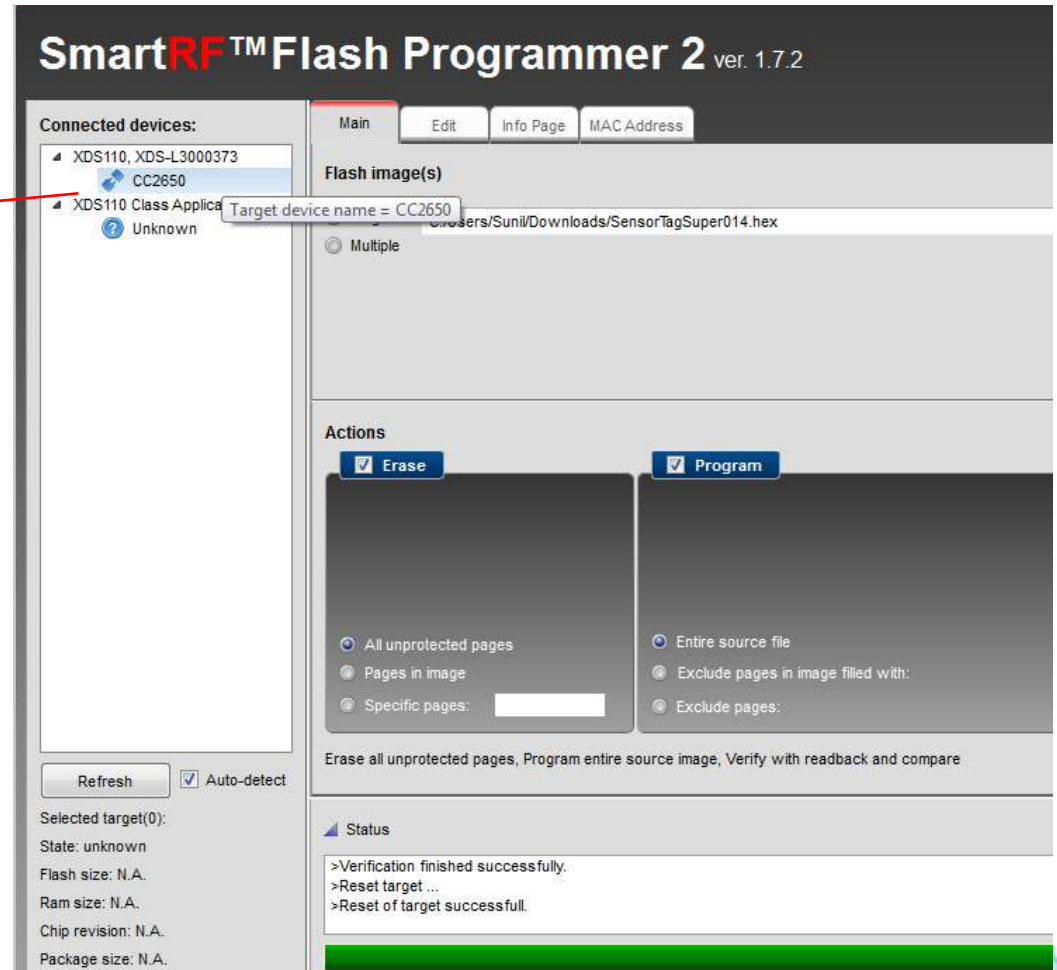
SmartRF™Flash Programmer 2 ver. 1.7.2

Connected devices:

XDS110, XDS-L3000373

CC2650

XDS110 Class Applica

Target device name = CC2650

Unknown

Main

Edit

Info Page

MAC Address

Flash image(s)

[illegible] C:/Users/Sunil/Downloads/SensorTagSuper014.hex

Multiple

Actions

Erase

Program

All unprotected pages

Pages in image

Specific pages:

Entire source file

Exclude pages in image filled with:

Exclude pages:

Erase all unprotected pages, Program entire source image, Verify with readback and compare

Refresh

Auto-detect

Selected target(0):

State: unknown

Flash size: N.A.

Ram size: N.A.

Chip revision: N.A.

Package size: N.A.

Status

>Verification finished successfully.
>Reset target ...
>Reset of target successfull.